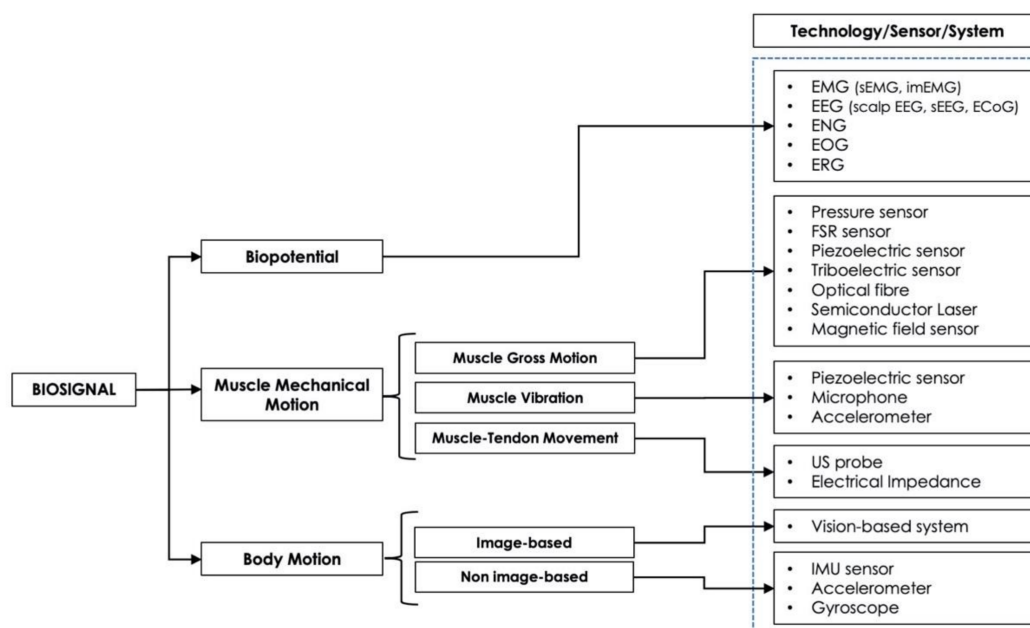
Technology/Sensor/System

- EMG (sEMG, imEMG)
- EEG (scalp EEG, sEEG, ECoG)
- ENG
- EOG
- ERG

- Pressure sensor
- FSR sensor
- Piezoelectric sensor
- Triboelectric sensor
- Optical fibre
- Semiconductor Laser
- Magnetic field sensor

- Piezoelectric sensor
- Microphone
- Accelerometer

- US probe
- Electrical Impedance

- Vision-based system

- IMU sensor
- Accelerometer
- Gyroscope

BIOSIGNAL

Biopotential

Muscle Mechanical Motion

Muscle Gross Motion

Muscle Vibration

Muscle-Tendon Movement

Body Motion

Image-based

Non image-based